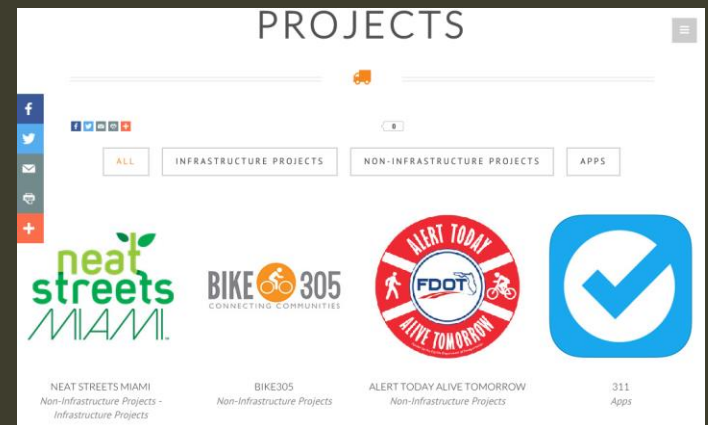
PROJECTS

0

ALL

INFRASTRUCTURE PROJECTS

NON-INFRASTRUCTURE PROJECTS

APPS

neat streets MIAMI

BIKE 305 CONNECTING COMMUNITIES

ALERT TODAY FDOT ALIVE TOMORROW

NEAT STREETS MIAMI
Non-Infrastructure Projects - Infrastructure Projects

BIKE305
Non-Infrastructure Projects

ALERT TODAY ALIVE TOMORROW
Non-Infrastructure Projects

311
Apps